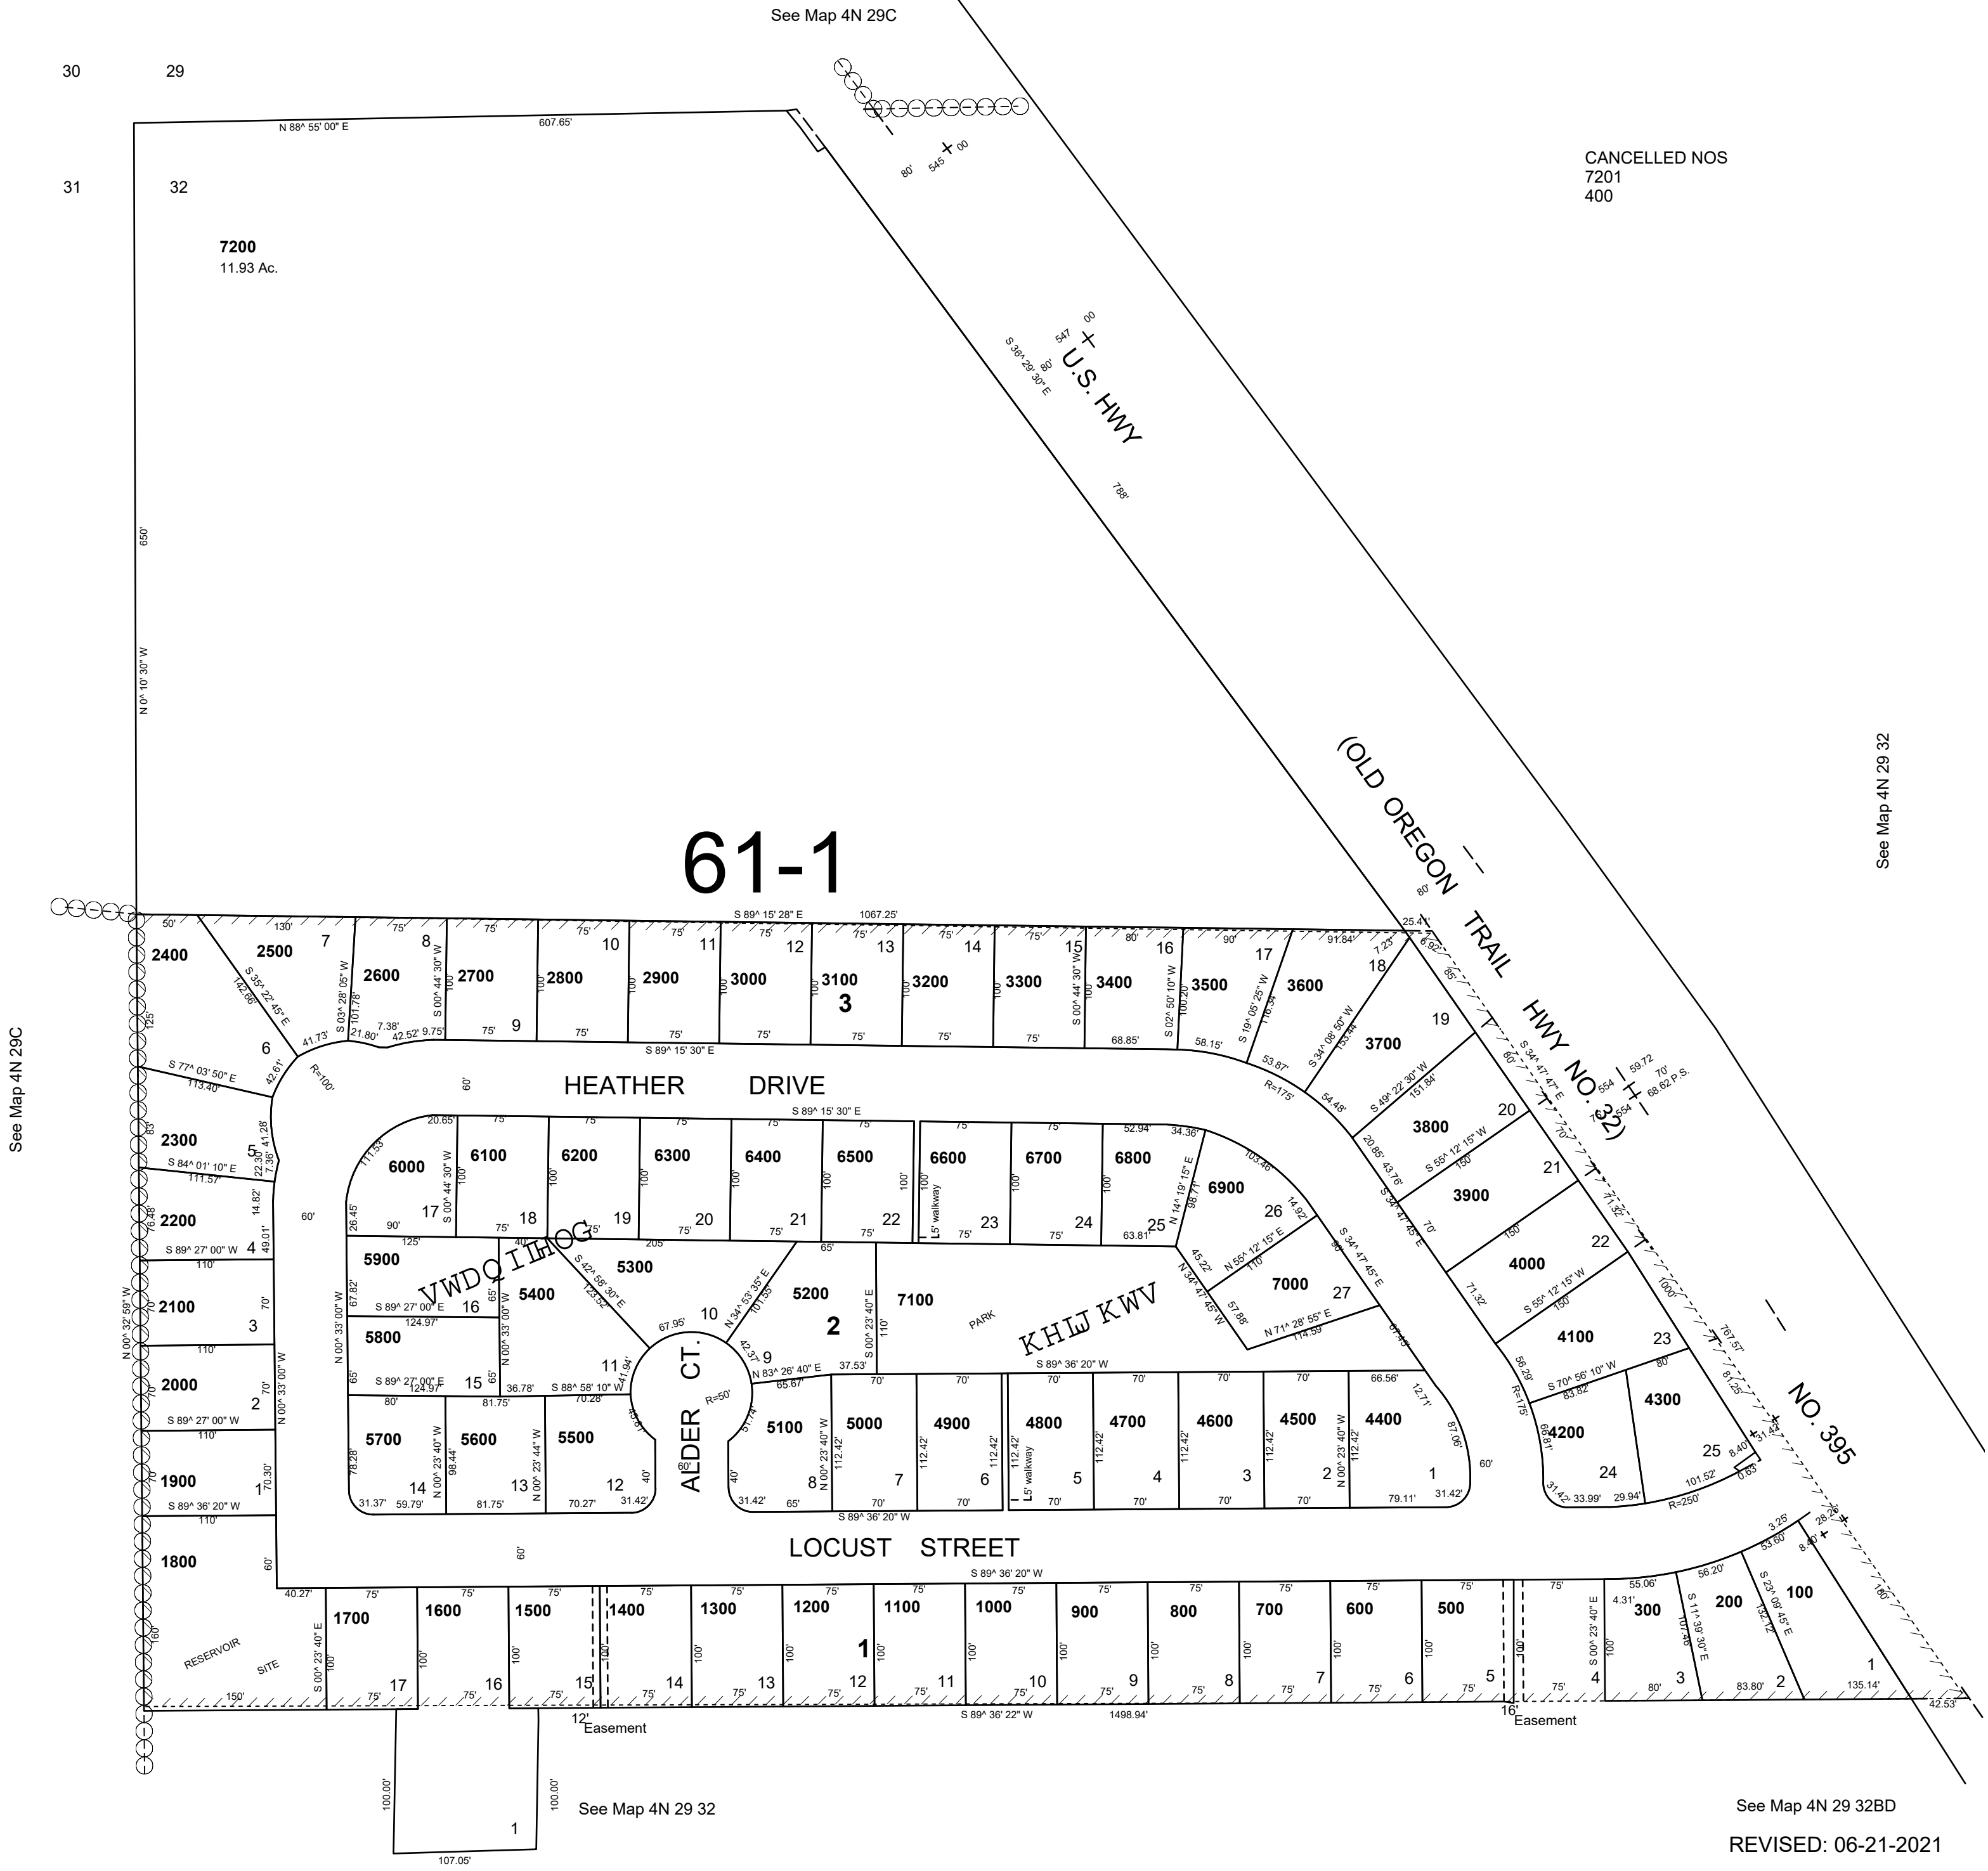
See Map 4N 29C

30 29

31 32

N 88^ 55' 00" E 607.65'

80' 545 + 00

CANCELLED NOS
7201
400

7200
11.93 Ac.

547 + 00
S 36^ 29' 30" E 80'
U.S. HWY
788'

650'
N 0^ 10' 30" W

(OLD OREGON TRAIL HWY NO. 32)

See Map 4N 29 32

61-1

See Map 4N 29C

S 89^ 15' 28" E 1067.25'

2400 2500 7 2600 8 2700 2800 10 2900 11 3000 12 3100 3 13 3200 14 3300 15 3400 16 3500 17 3600 18 3700 19

HEATHER DRIVE

6 2300 5 2200 4 2100 3 2000 2 1900 1 1800

6000 17 6100 18 6200 19 6300 20 6400 21 6500 22 6600 23 6700 24 6800 25 6900 26 7000 27

3800 20 3900 21 4000 22 4100 23 4200 24 4300 25

L5' walkway

5900 16 5400 5300 10 5200 2 7100 5800 15 11 9

PARK

ALDER CT.

R=50'

5700 14 5600 13 5500 12 5100 8 5000 7 4900 6 4800 5 4700 4 4600 3 4500 2 4400 1

L5' walkway

LOCUST STREET

S 89^ 36' 20" W

NO. 395

RESERVOIR SITE

1700 17 1600 16 1500 15 1400 14 1300 13 1200 12 1 1100 11 1000 10 900 9 800 8 700 7 600 6 500 5 4 300 3 200 2 100 1

12' Easement
S 89^ 36' 22" W 1498.94'
16' Easement

100.00' 1 100.00'
107.05'

See Map 4N 29 32

See Map 4N 29 32BD

REVISED: 06-21-2021